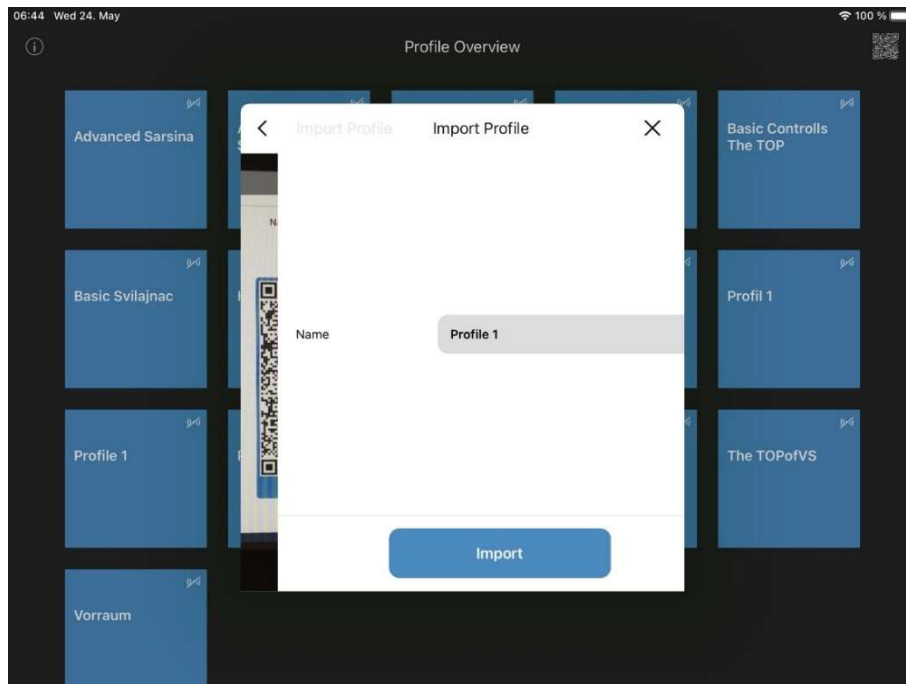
06:44 Wed 24. May

100 %

Profile Overview

Advanced Sarsina

Import Profile

Import Profile

Basic Controlls The TOP

Basic Svilajnac

Profil 1

Name

Profile 1

Profile 1

The TOPofVS

Import

Vorraum